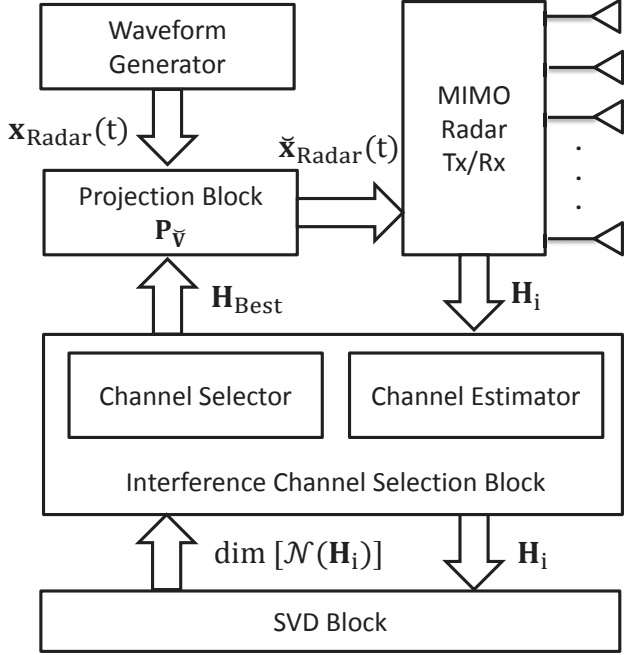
Waveform Generator

$\mathbf{x}_{\text{Radar}}(t)$

$\breve{\mathbf{x}}_{\text{Radar}}(t)$

MIMO Radar Tx/Rx

Projection Block $\mathbf{P}_{\breve{\mathbf{V}}}$

$\mathbf{H}_{\text{Best}}$

$\mathbf{H}_{\text{i}}$

Channel Selector

Channel Estimator

Interference Channel Selection Block

$\dim\left[\mathcal{N}(\mathbf{H}_{\text{i}})\right]$

$\mathbf{H}_{\text{i}}$

SVD Block